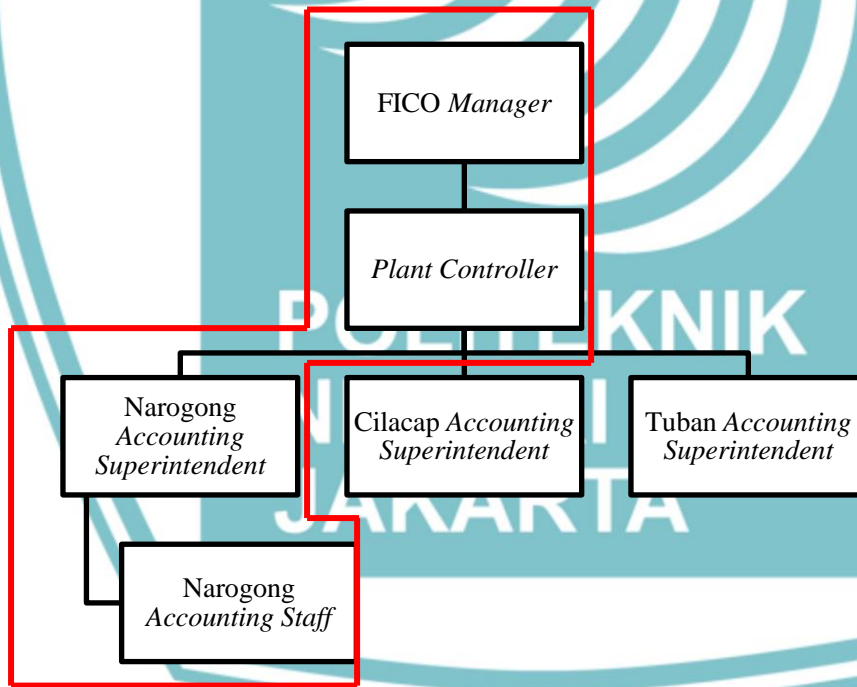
FICO *Manager*

*Plant Controller*

Narogong *Accounting Superintendent*

Cilacap *Accounting Superintendent*

Tuban *Accounting Superintendent*

Narogong *Accounting Staff*

POLITEKNIK NEGERI JAKARTA